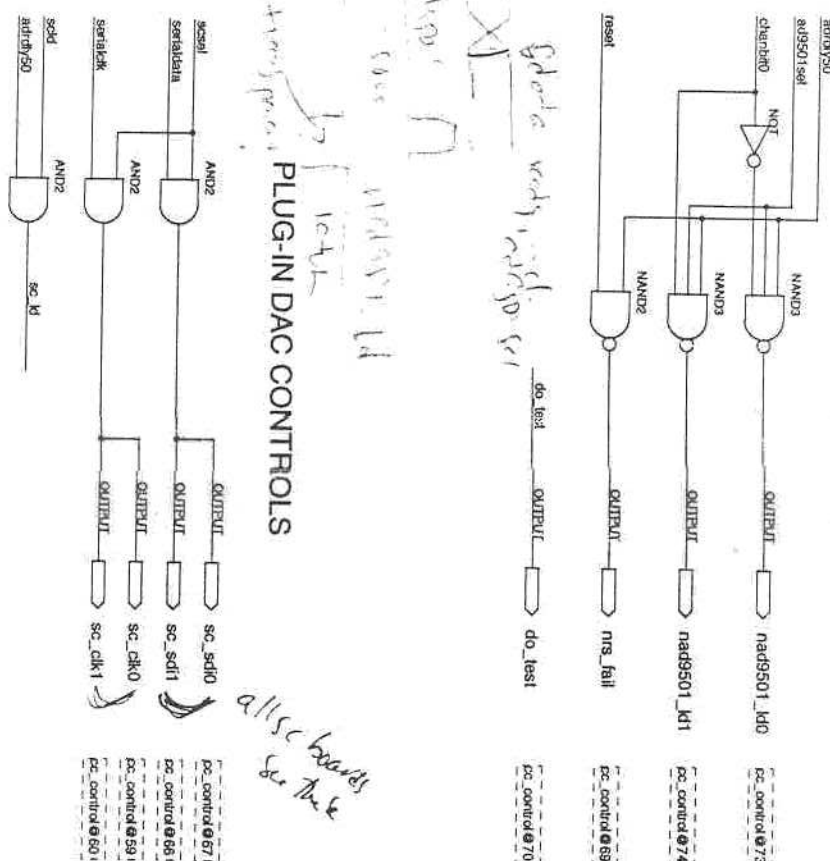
adrdy50
ad9501sel
chanbit0
reset
NOT
NAND3
NAND3
NAND2
do_test
OUTPUT
OUTPUT
OUTPUT
OUTPUT
nad9501_ld0
nad9501_ld1
nrs_fail
do_test
pc_control@73
pc_control@74
pc_control@69
pc_control@70

PLUG-IN DAC CONTROLS

scsel
serialdata
serialclk
scld
adrdy50
AND2
AND2
AND2
sc_ld
OUTPUT
OUTPUT
OUTPUT
OUTPUT
sc_sdi0
sc_sdi1
sc_clk0
sc_clk1
pc_control@67
pc_control@68
pc_control@59
pc_control@60

all sc boards
See Mark

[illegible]